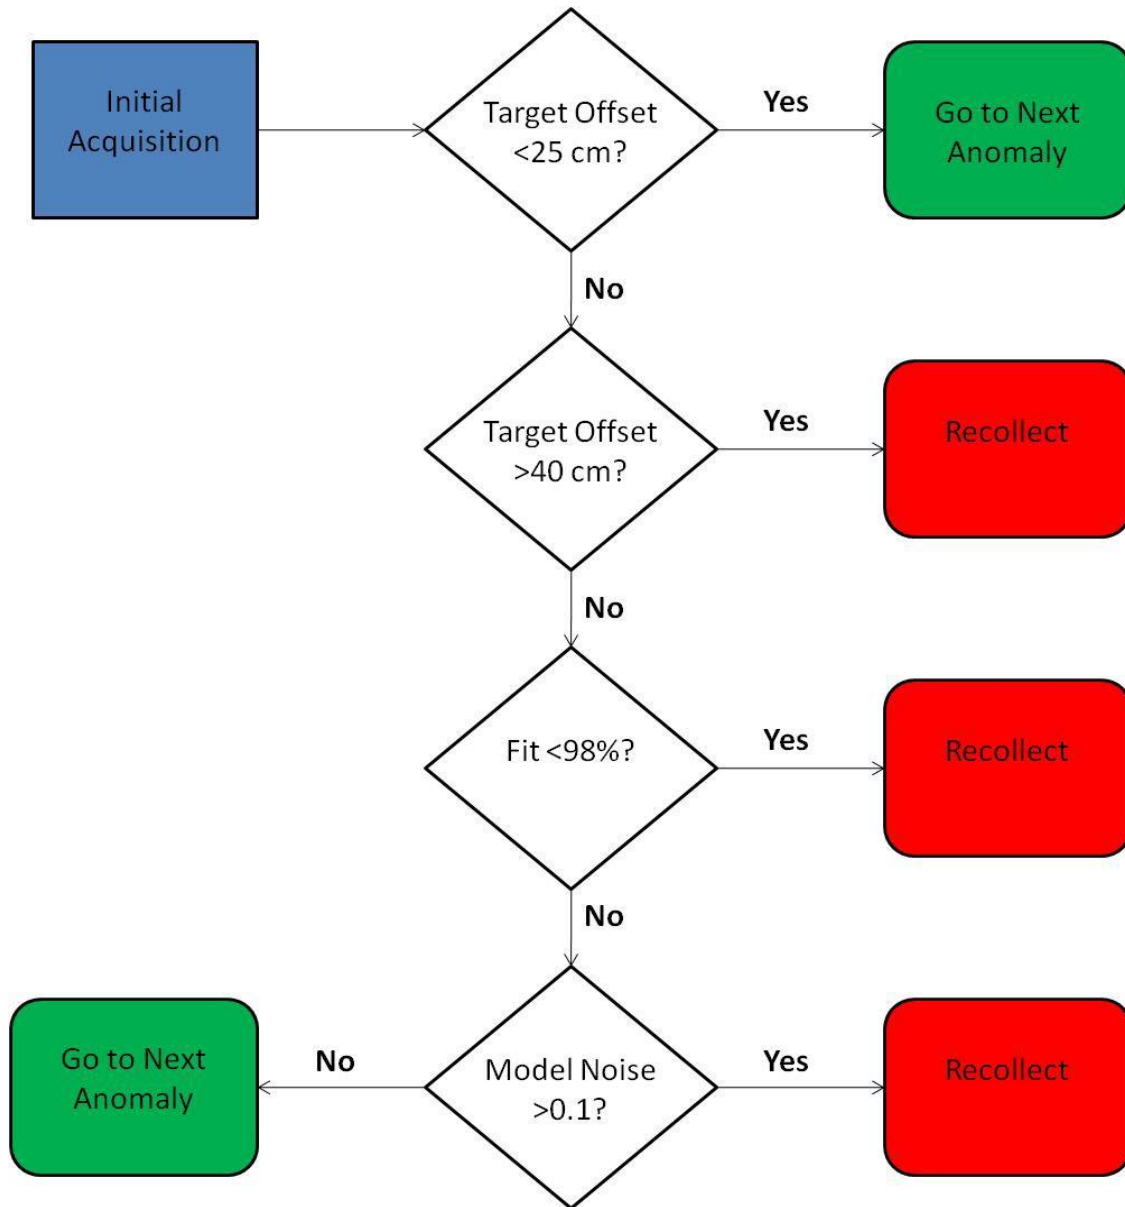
Initial Acquisition

Target Offset <25 cm?

Yes

Go to Next Anomaly

No

Target Offset >40 cm?

Yes

Recollect

No

Fit <98%?

Yes

Recollect

No

Go to Next Anomaly

No

Model Noise >0.1?

Yes

Recollect